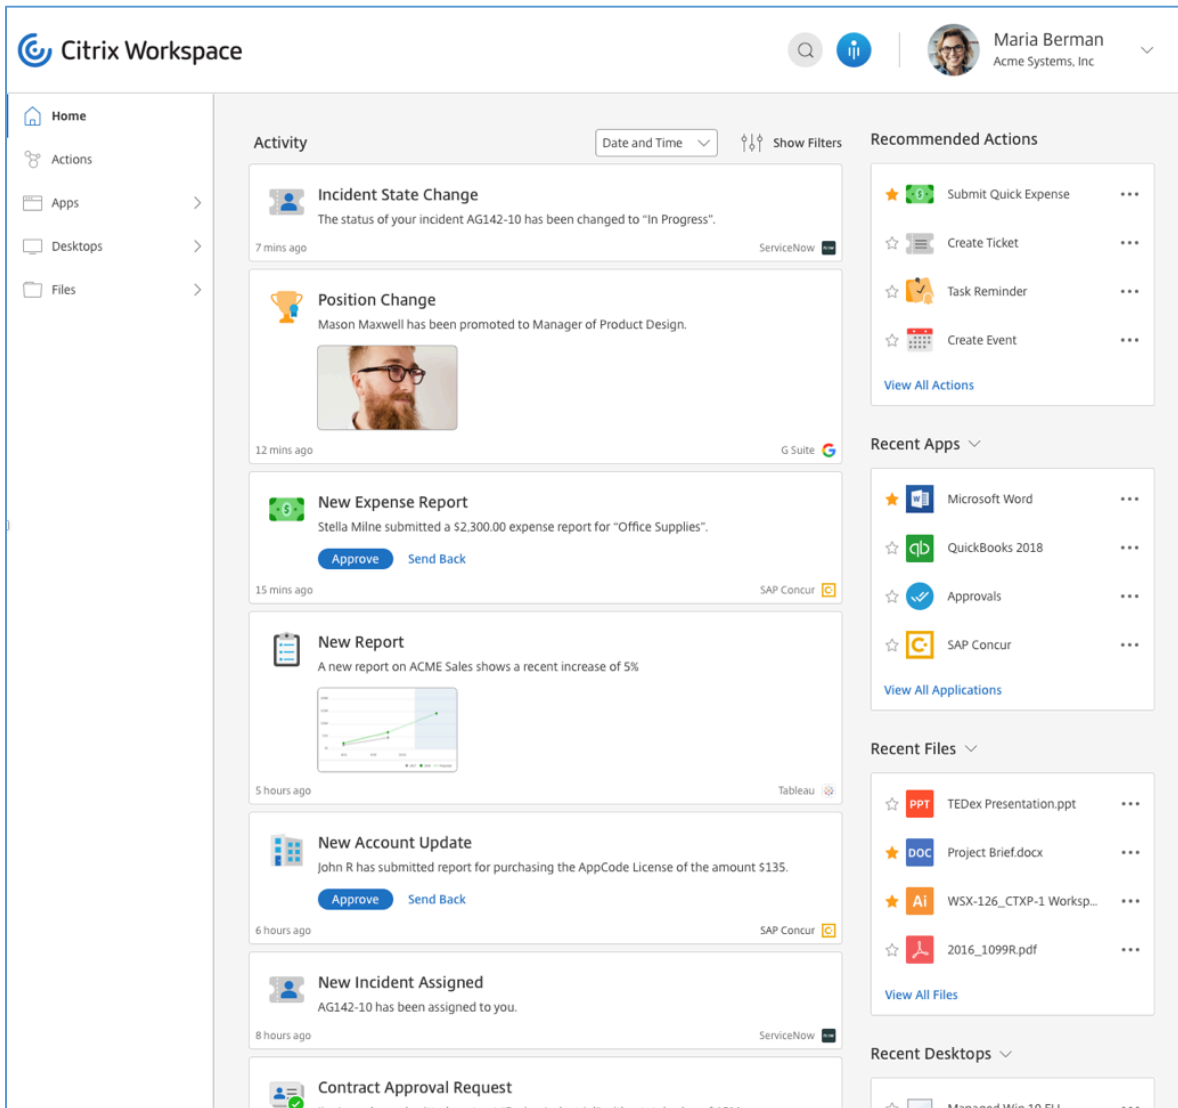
Citrix Workspace

Maria Berman
Acme Systems, Inc

Home
Actions
Apps
Desktops
Files

Activity
Date and Time
Show Filters

Incident State Change
The status of your incident AG142-10 has been changed to "In Progress".
7 mins ago
ServiceNow

Position Change
Mason Maxwell has been promoted to Manager of Product Design.
12 mins ago
G Suite

New Expense Report
Stella Milne submitted a $2,300.00 expense report for "Office Supplies".
Approve
Send Back
15 mins ago
SAP Concur

New Report
A new report on ACME Sales shows a recent increase of 5%
5 hours ago
Tableau

New Account Update
John R has submitted report for purchasing the AppCode License of the amount $135.
Approve
Send Back
6 hours ago
SAP Concur

New Incident Assigned
AG142-10 has been assigned to you.
8 hours ago
ServiceNow

Contract Approval Request
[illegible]

Recommended Actions
Submit Quick Expense
Create Ticket
Task Reminder
Create Event
View All Actions

Recent Apps
Microsoft Word
QuickBooks 2018
Approvals
SAP Concur
View All Applications

Recent Files
PPT TEDex Presentation.ppt
DOC Project Brief.docx
Ai WSX-126_CTXP-1 Worksp...
2016_1099R.pdf
View All Files

Recent Desktops
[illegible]